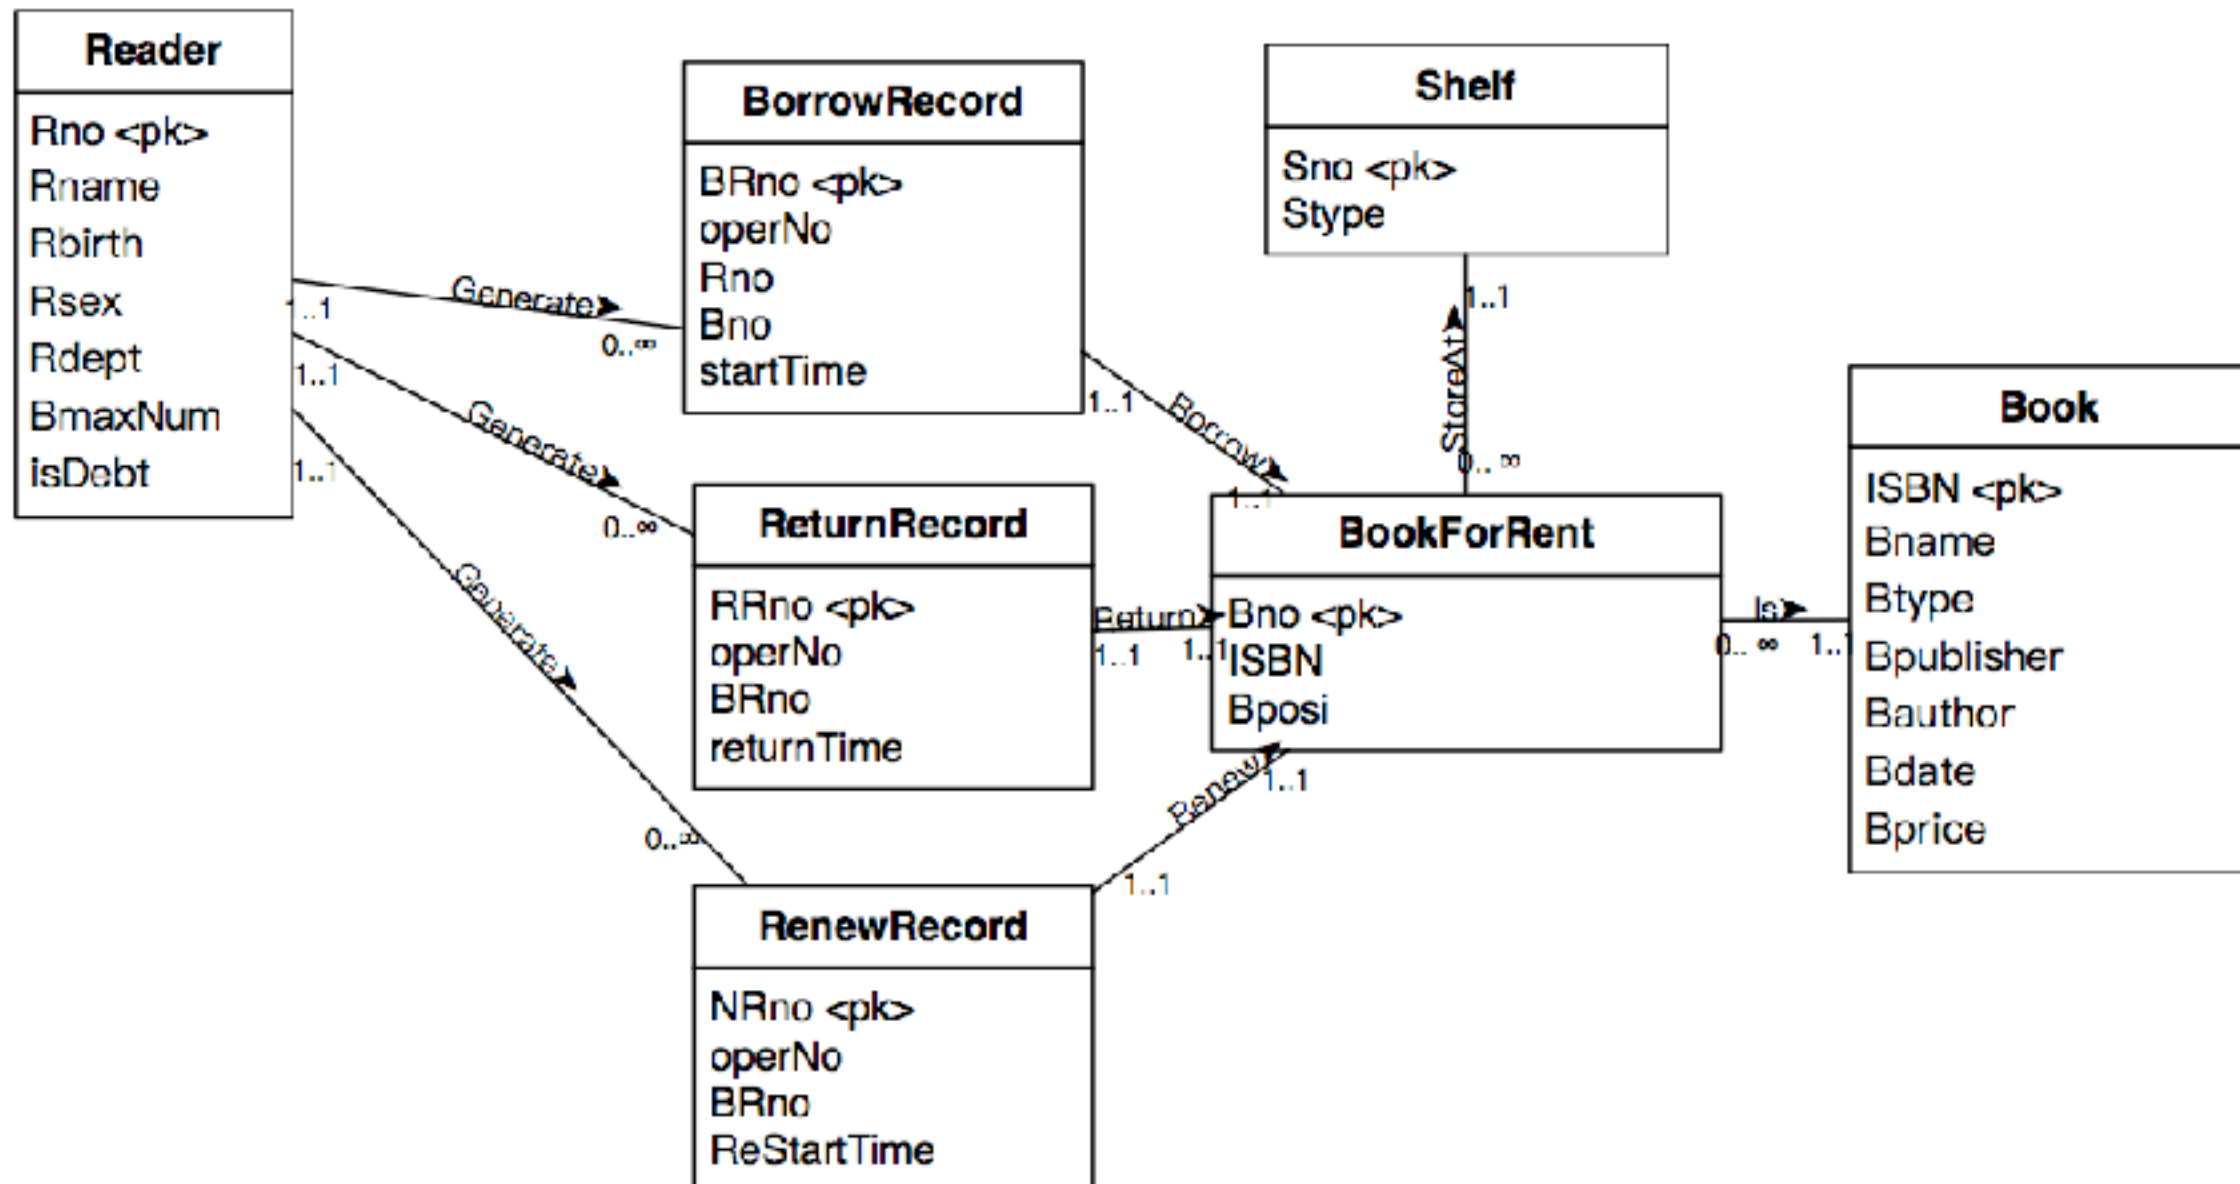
Reader
Rno <pk>
Rname
Rbirth
Rsex
Rdept
BmaxNum
isDebt

BorrowRecord
BRno <pk>
operNo
Rno
Bno
startTime

Shelf
Sno <pk>
Stype

Book
ISBN <pk>
Bname
Btype
Bpublisher
Bauthor
Bdate
Bprice

ReturnRecord
RRno <pk>
operNo
BRno
returnTime

BookForRent
Bno <pk>
ISBN
Bposi

RenewRecord
NRno <pk>
operNo
BRno
ReStartTime

Generate
1..1
0..∞
Generate
1..1
0..∞
Generate
1..1
0..∞
Borrow
1..1
1..1
StoreAt
1..1
0..∞
Return
1..1
1..1
Is
0..∞
1..1
Renew
1..1
1..1